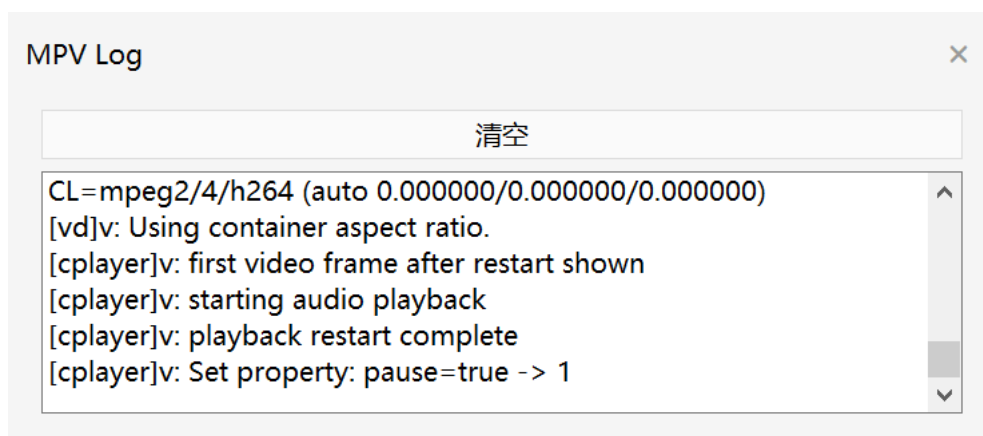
MPV Log

×

清空

CL=mpeg2/4/h264 (auto 0.000000/0.000000/0.000000)
[vd]v: Using container aspect ratio.
[cplayer]v: first video frame after restart shown
[cplayer]v: starting audio playback
[cplayer]v: playback restart complete
[cplayer]v: Set property: pause=true -> 1